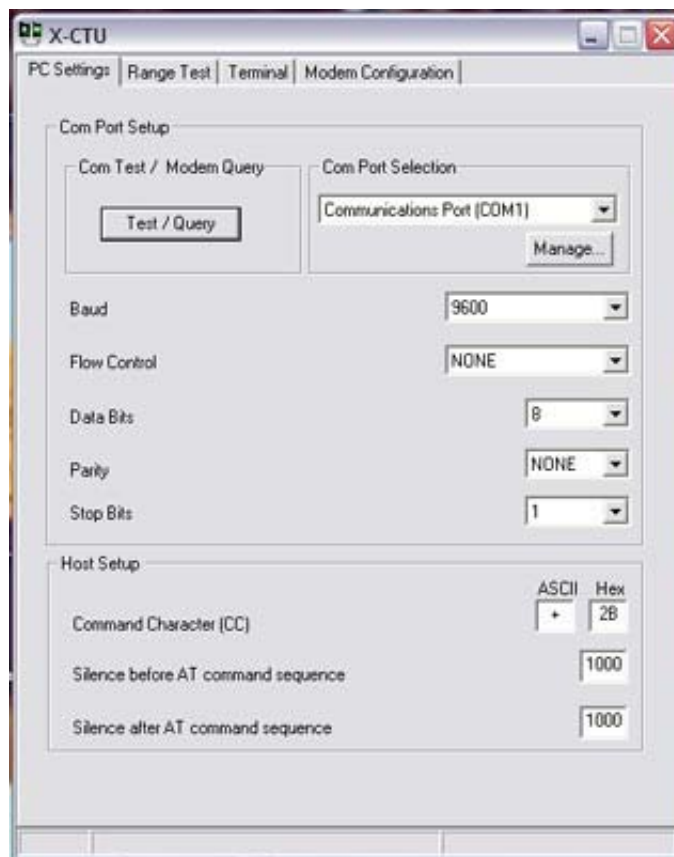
X-CTU

PC Settings | Range Test | Terminal | Modem Configuration

Com Port Setup

Com Test / Modem Query

Test / Query

Com Port Selection

Communications Port (COM1)

Manage...

Baud 9600

Flow Control NONE

Data Bits 8

Parity NONE

Stop Bits 1

Host Setup

ASCII Hex

Command Character (CC) + 2B

Silence before AT command sequence 1000

Silence after AT command sequence 1000